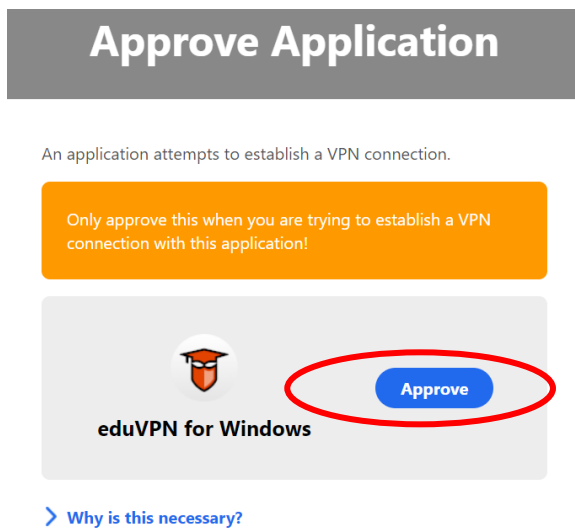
Approve Application

An application attempts to establish a VPN connection.

Only approve this when you are trying to establish a VPN connection with this application!

eduVPN for Windows

Approve

Why is this necessary?